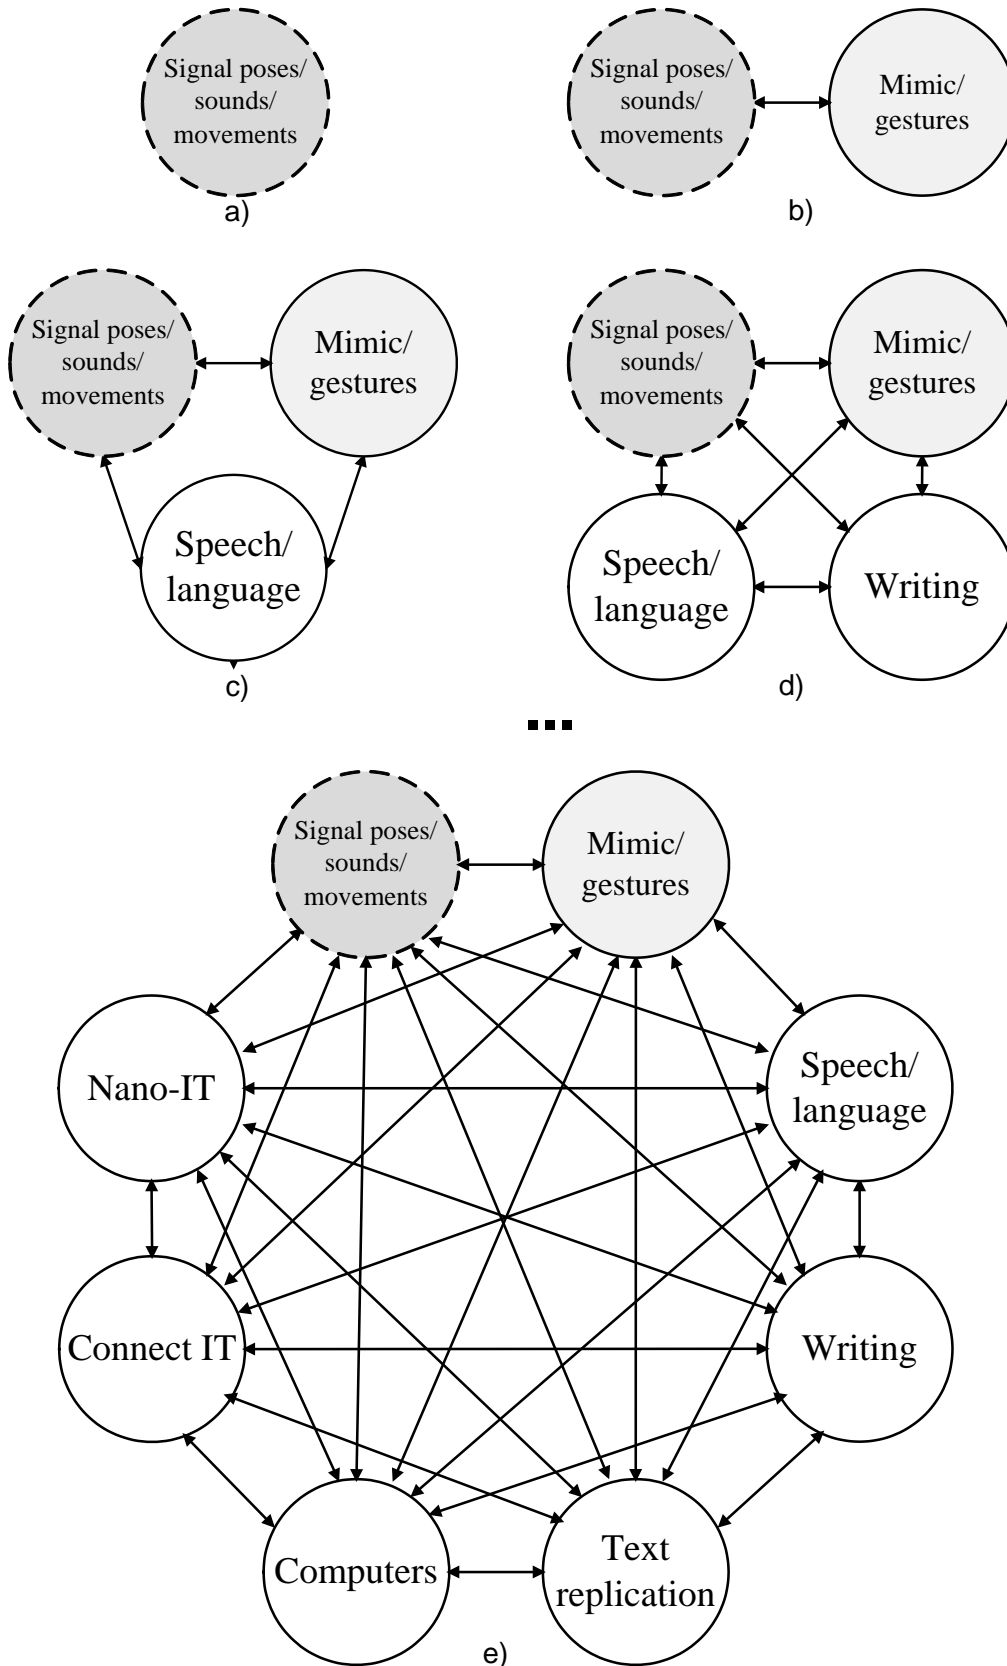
Signal poses/ sounds/ movements

a)

Signal poses/ sounds/ movements

Mimic/ gestures

b)

Signal poses/ sounds/ movements

Mimic/ gestures

Speech/ language

c)

Signal poses/ sounds/ movements

Mimic/ gestures

Speech/ language

Writing

d)

...

Signal poses/ sounds/ movements

Mimic/ gestures

Nano-IT

Speech/ language

Connect IT

Writing

Computers

Text replication

e)